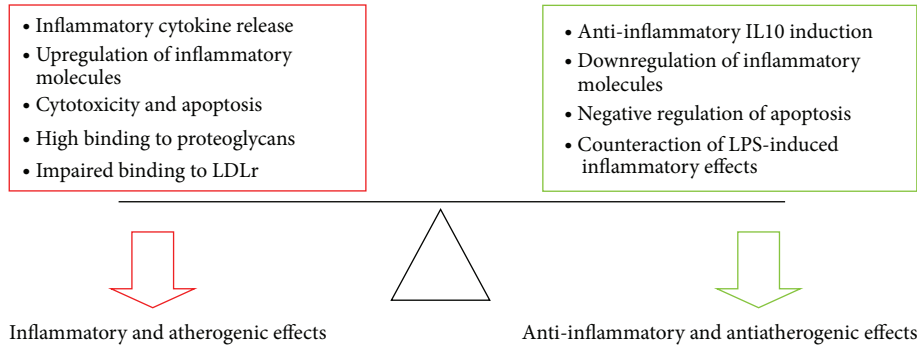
- Inflammatory cytokine release
- Upregulation of inflammatory molecules
- Cytotoxicity and apoptosis
- High binding to proteoglycans
- Impaired binding to LDLr

- Anti-inflammatory IL10 induction
- Downregulation of inflammatory molecules
- Negative regulation of apoptosis
- Counteraction of LPS-induced inflammatory effects

Inflammatory and atherogenic effects

Anti-inflammatory and antiatherogenic effects